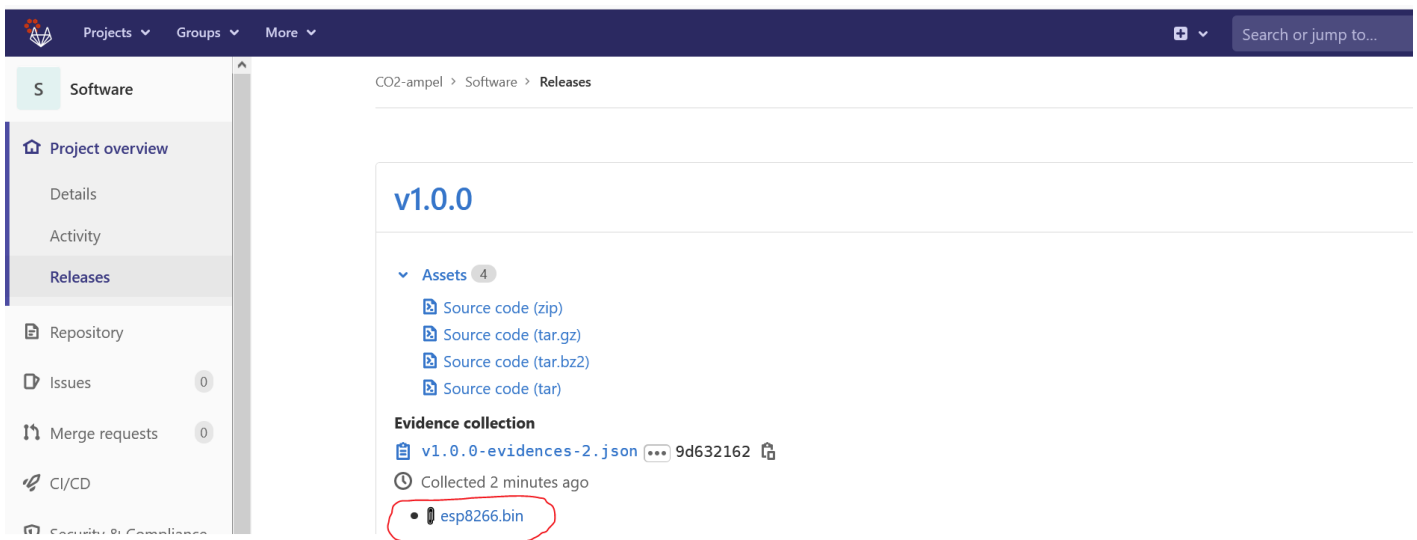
Projects Groups More

Search or jump to...

S Software

Project overview

Details

Activity

Releases

Repository

Issues 0

Merge requests 0

CI/CD

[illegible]

CO2-ampel > Software > Releases

v1.0.0

Assets 4

Source code (zip)

Source code (tar.gz)

Source code (tar.bz2)

Source code (tar)

Evidence collection

v1.0.0-evidences-2.json ••• 9d632162

Collected 2 minutes ago

• esp8266.bin